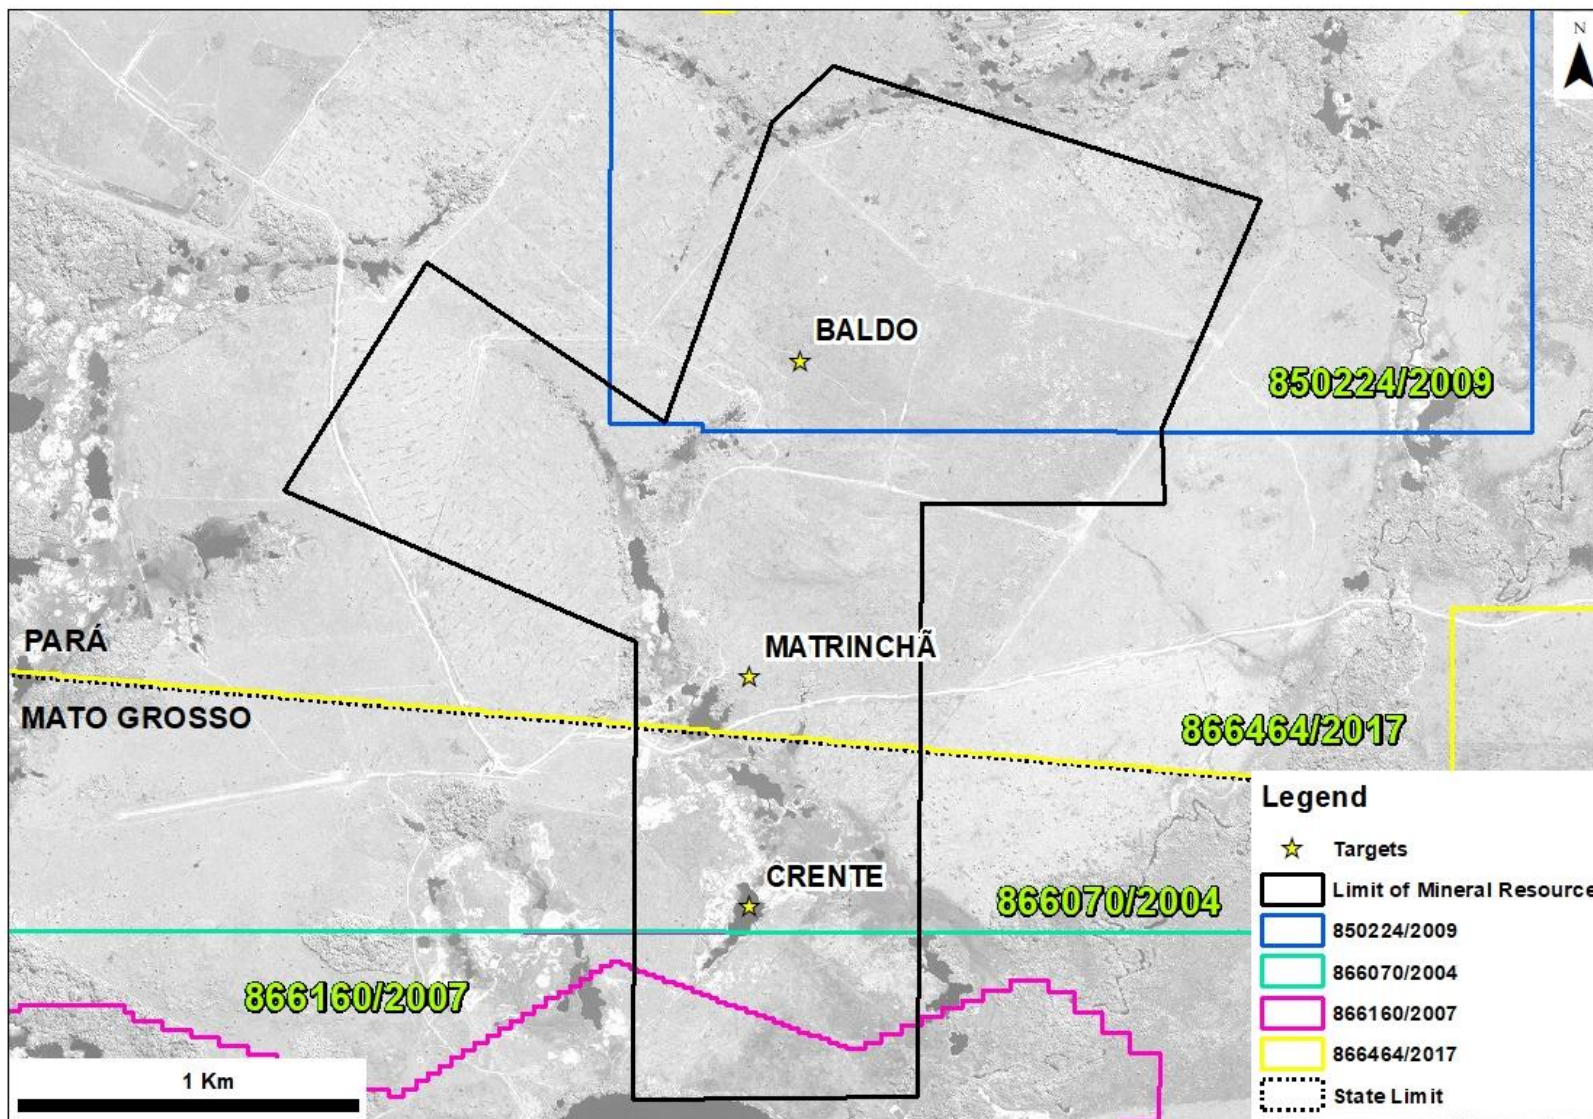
N

BALDO

850224/2009

PARÁ

MATRINCHÃ

MATO GROSSO

866464/2017

CRENTE

866070/2004

866160/2007

1 Km

Legend

Targets

Limit of Mineral Resource

850224/2009

866070/2004

866160/2007

866464/2017

State Limit